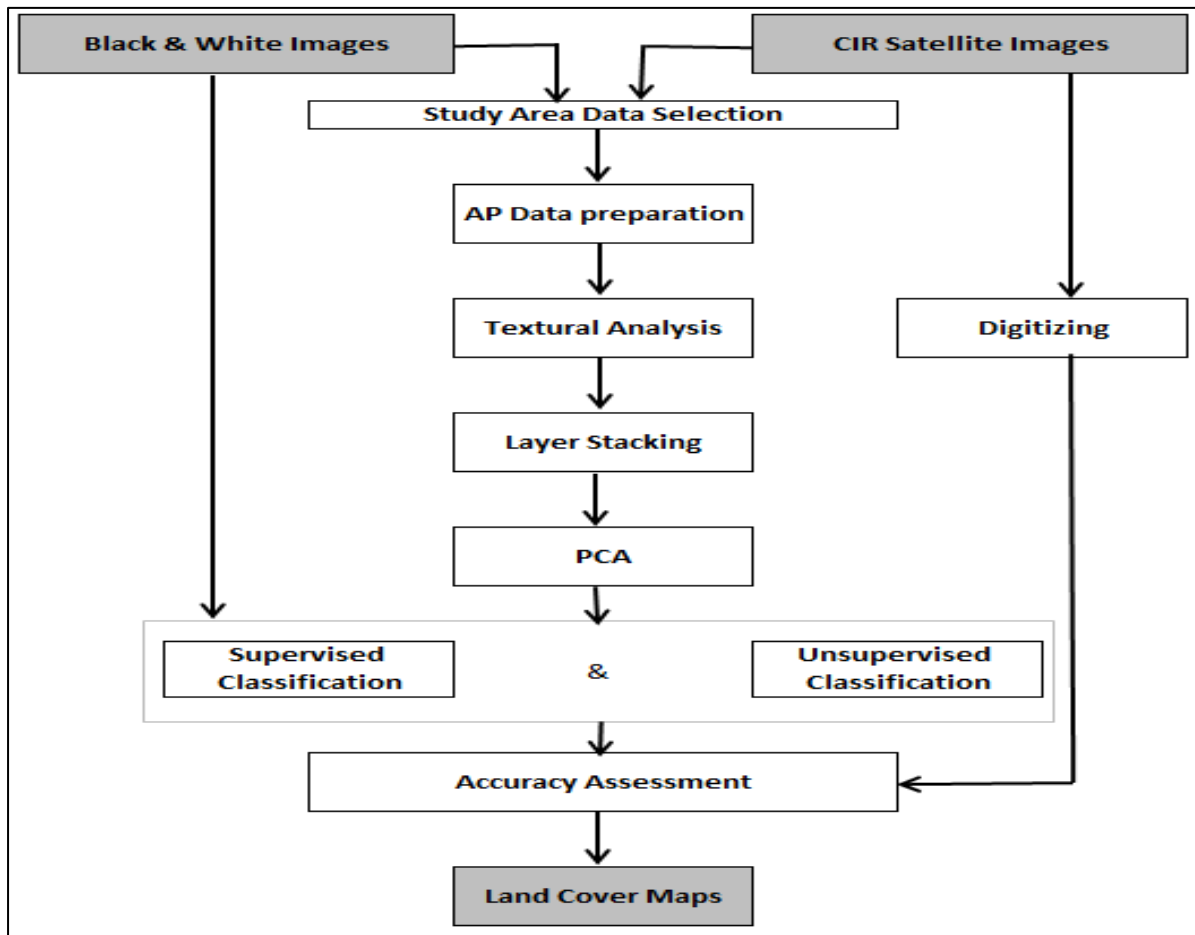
Black & White Images

CIR Satellite Images

Study Area Data Selection

AP Data preparation

Textural Analysis

Digitizing

Layer Stacking

PCA

Supervised Classification

&

Unsupervised Classification

Accuracy Assessment

Land Cover Maps